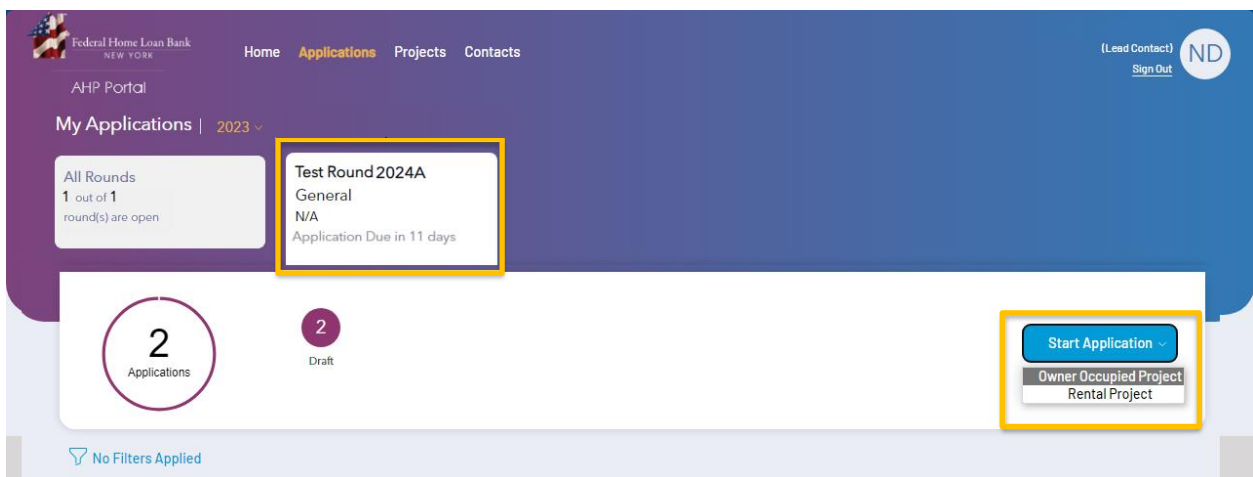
Federal Home Loan Bank
NEW YORK

AHP Portal

Home Applications Projects Contacts

(Lead Contact)
Sign Out

ND

My Applications | 2023

All Rounds
1 out of 1
round(s) are open

Test Round 2024A
General
N/A
Application Due in 11 days

2
Applications

2
Draft

Start Application

Owner Occupied Project
Rental Project

No Filters Applied